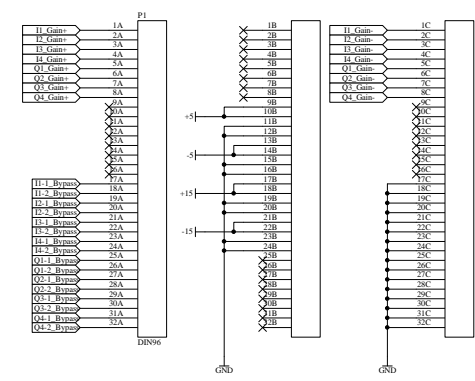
P1

I1_Gain+ 1A
I2_Gain+ 2A
I3_Gain+ 3A
I4_Gain+ 4A
Q1_Gain+ 5A
Q2_Gain+ 6A
Q3_Gain+ 7A
Q4_Gain+ 8A
9A
10A
11A
12A
13A
14A
15A
16A
17A
I1-1_Bypass 18A
I1-2_Bypass 19A
I2-1_Bypass 20A
I2-2_Bypass 21A
I3-1_Bypass 22A
I3-2_Bypass 23A
I4-1_Bypass 24A
I4-2_Bypass 25A
Q1-1_Bypass 26A
Q1-2_Bypass 27A
Q2-1_Bypass 28A
Q2-2_Bypass 29A
Q3-1_Bypass 30A
Q3-2_Bypass 31A
Q4-1_Bypass 32A
Q4-2_Bypass
DIN96

1B
2B
3B
4B
5B
6B
7B
8B
9B
+5 10B
11B
12B
13B
-5 14B
15B
16B
17B
+15 18B
19B
20B
21B
-15 22B
23B
24B
25B
26B
27B
28B
29B
30B
31B
32B
GND

I1_Gain- 1C
I2_Gain- 2C
I3_Gain- 3C
I4_Gain- 4C
Q1_Gain- 5C
Q2_Gain- 6C
Q3_Gain- 7C
Q4_Gain- 8C
9C
10C
11C
12C
13C
14C
15C
16C
17C
18C
19C
20C
21C
22C
23C
24C
25C
26C
27C
28C
29C
30C
31C
32C
GND